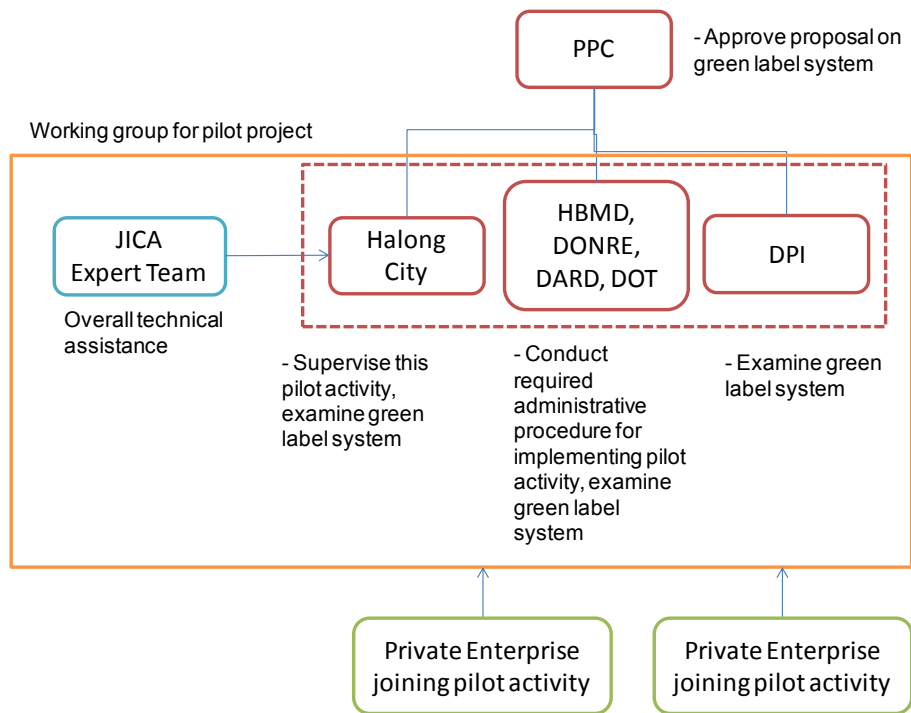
PPC

- Approve proposal on green label system

Working group for pilot project

JICA Expert Team

Overall technical assistance

Halong City

HBMD, DONRE, DARD, DOT

DPI

- Supervise this pilot activity, examine green label system

- Conduct required administrative procedure for implementing pilot activity, examine green label system

- Examine green label system

Private Enterprise joining pilot activity

Private Enterprise joining pilot activity